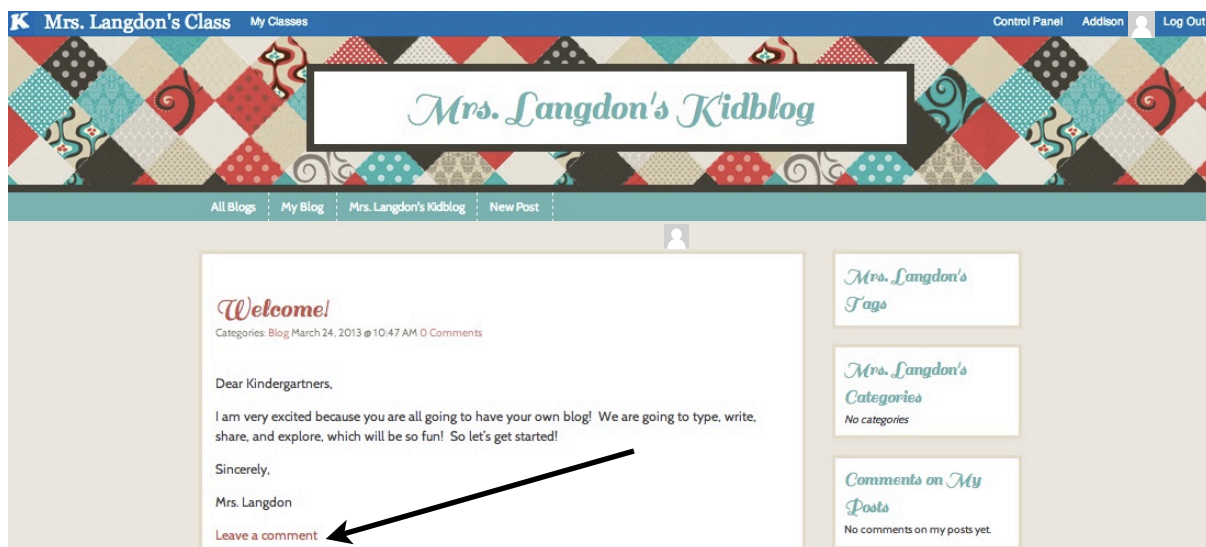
K Mrs. Langdon's Class My Classes Control Panel Addison Log Out

Mrs. Langdon's Kidblog

All Blogs My Blog Mrs. Langdon's Kidblog New Post

Welcome!

Categories: Blog March 24, 2013 @ 10:47 AM 0 Comments

Dear Kindergartners,

I am very excited because you are all going to have your own blog! We are going to type, write, share, and explore, which will be so fun! So let's get started!

Sincerely,

Mrs. Langdon

Leave a comment

Mrs. Langdon's Tags

Mrs. Langdon's Categories

No categories

Comments on My Posts

No comments on my posts yet.